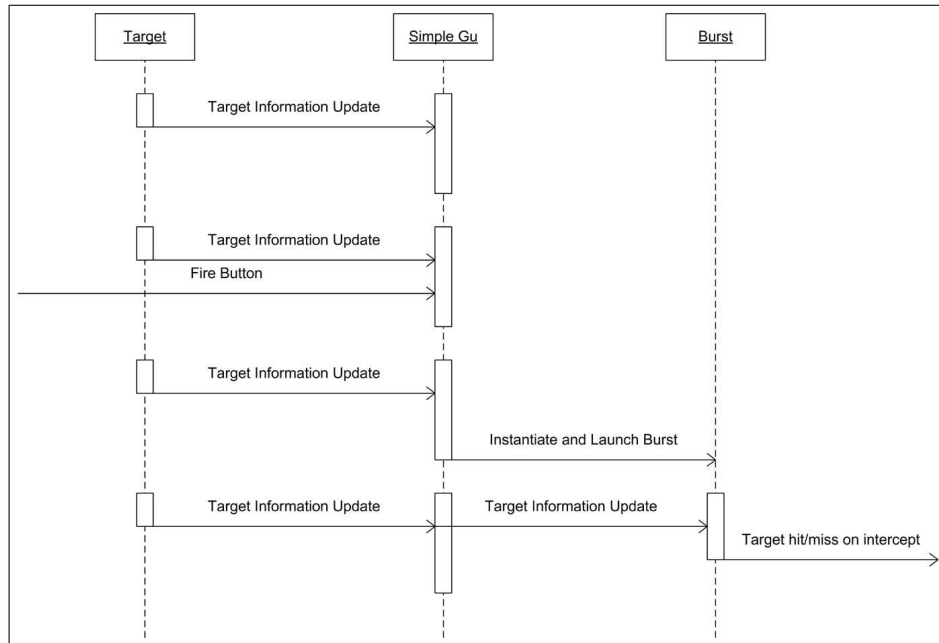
Target

Simple Gu

Burst

Target Information Update

Target Information Update

Fire Button

Target Information Update

Instantiate and Launch Burst

Target Information Update

Target Information Update

Target hit/miss on intercept